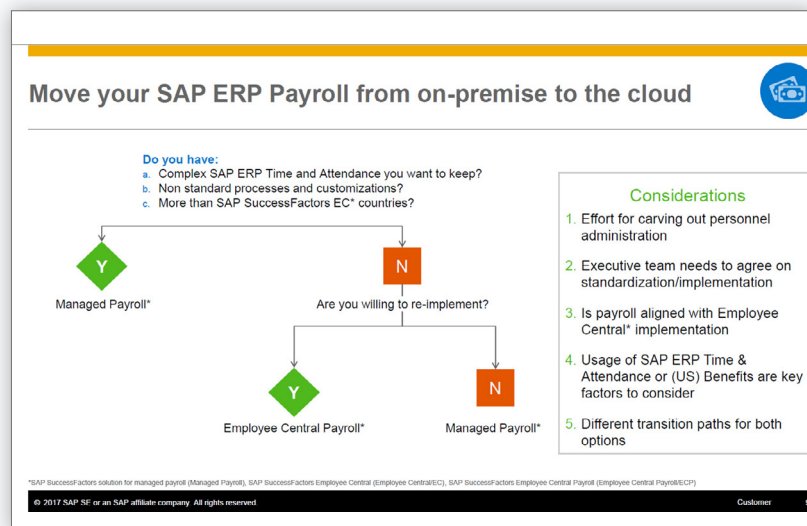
Move your SAP ERP Payroll from on-premise to the cloud

Do you have:
a. Complex SAP ERP Time and Attendance you want to keep?
b. Non standard processes and customizations?
c. More than SAP SuccessFactors EC* countries?

Y

Managed Payroll*

N

Are you willing to re-implement?

Y

Employee Central Payroll*

N

Managed Payroll*

Considerations

1. Effort for carving out personnel administration
2. Executive team needs to agree on standardization/implementation
3. Is payroll aligned with Employee Central* implementation
4. Usage of SAP ERP Time & Attendance or (US) Benefits are key factors to consider
5. Different transition paths for both options

*SAP SuccessFactors solution for managed payroll (Managed Payroll), SAP SuccessFactors Employee Central (Employee Central/EC), SAP SuccessFactors Employee Central Payroll (Employee Central Payroll/ECP)

© 2017 SAP SE or an SAP affiliate company. All rights reserved.

Customer